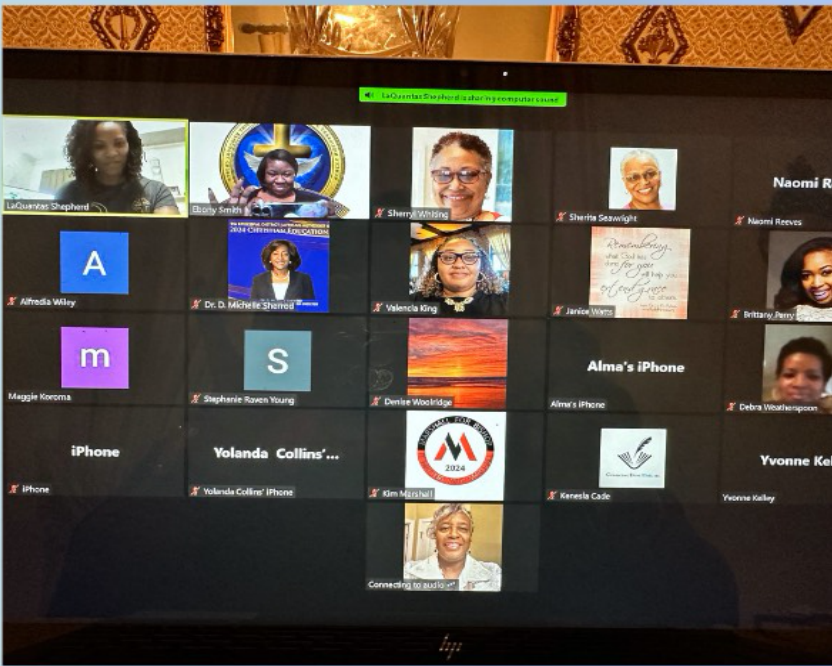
LaQuantas Shepherd is sharing computer sound

LaQuantas Shepherd

Ebony Smith

Sherryl Whiting

Sherita Seawright

Naomi R

Naomi Reeves

A

Alfredia Wiley

2024 CHEERSHAAL EDUCATION

Dr. D. Michelle Sherred

Valencia King

Remembering what God has done for you will help you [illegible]

Janice Watts

Brittany Perry

m

Maggie Koroma

S

Stephanie Raven Young

Denise Woolridge

Alma's iPhone

Alma's iPhone

Debra Weatherspoon

iPhone

iPhone

Yolanda Collins'...

Yolanda Collins' iPhone

M

2024

Kim Marshall

Kenesia Cade

Yvonne Kei

Yvonne Kelley

Connecting to audio

hp